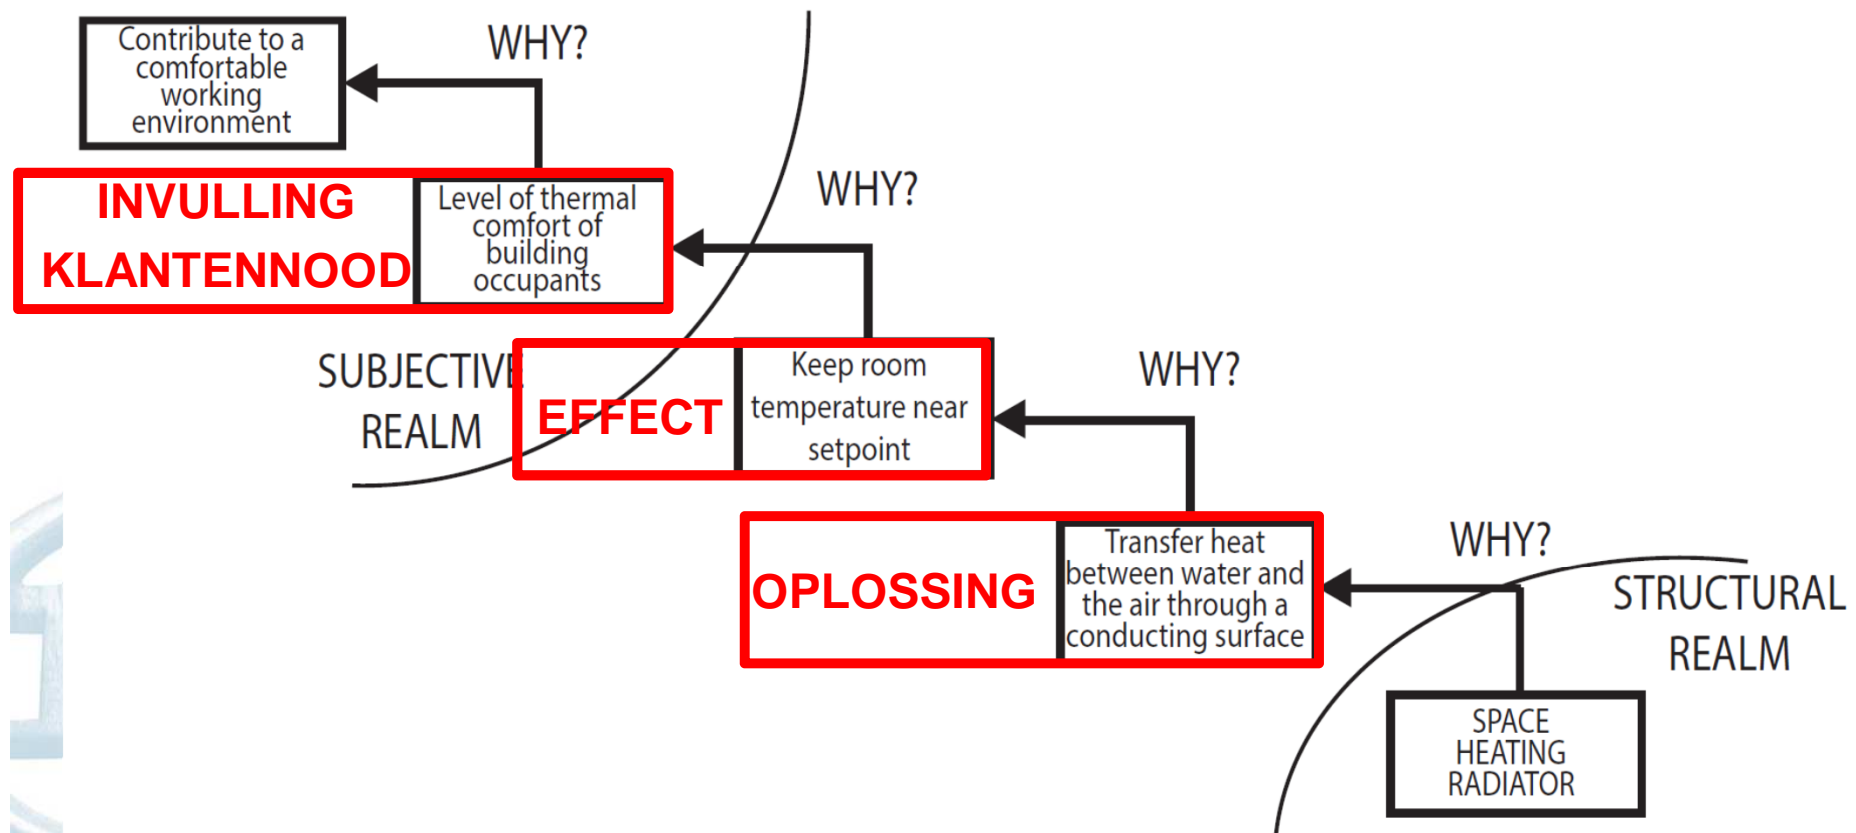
Contribute to a comfortable working environment

WHY?

INVULLING KLANTENNOOD

Level of thermal comfort of building occupants

WHY?

SUBJECTIVE REALM

EFFECT

Keep room temperature near setpoint

WHY?

OPLOSSING

Transfer heat between water and the air through a conducting surface

WHY?

STRUCTURAL REALM

SPACE HEATING RADIATOR